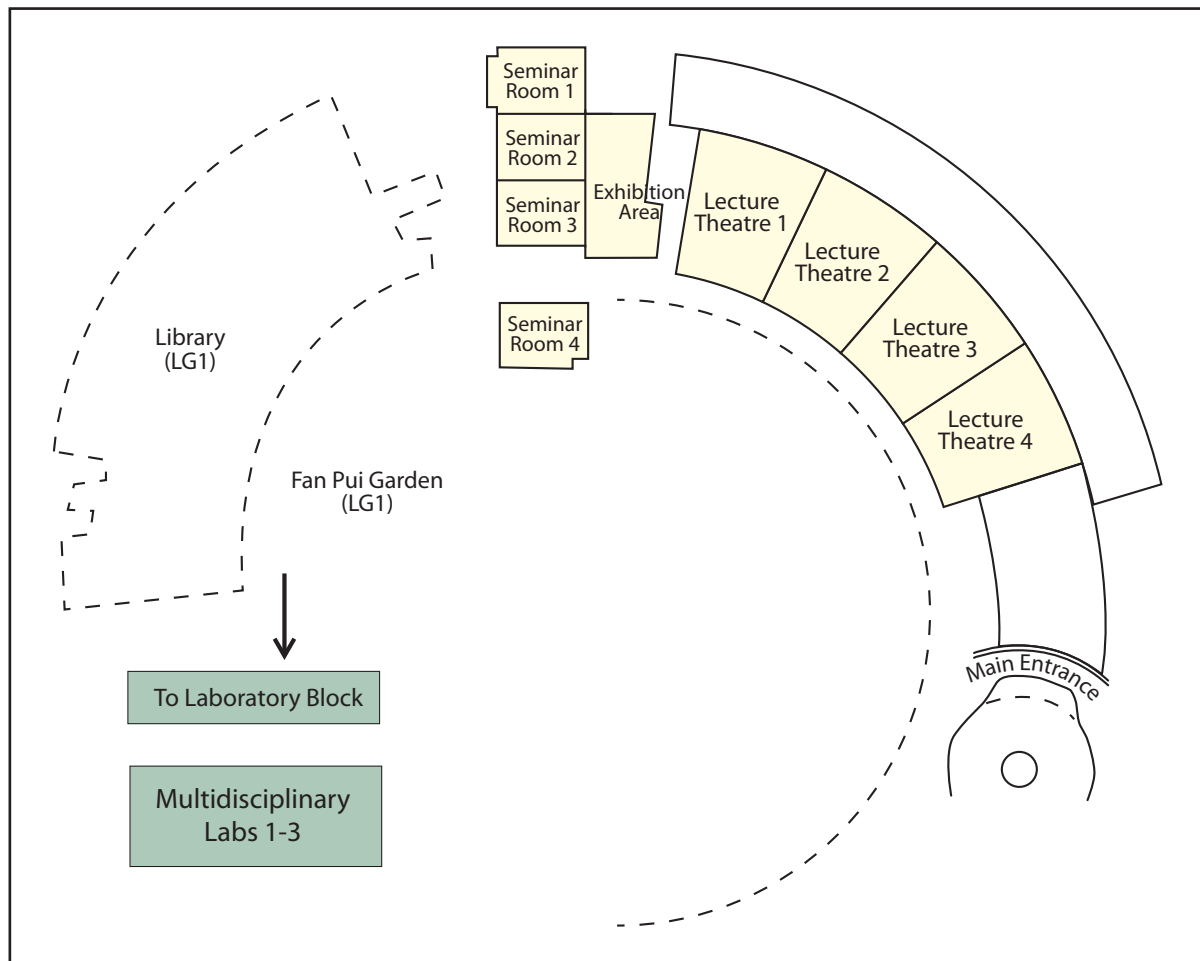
Seminar Room 1

Seminar Room 2

Seminar Room 3

Exhibition Area

Lecture Theatre 1

Lecture Theatre 2

Lecture Theatre 3

Lecture Theatre 4

Seminar Room 4

Library (LG1)

Fan Pui Garden (LG1)

Main Entrance

To Laboratory Block

Multidisciplinary Labs 1-3